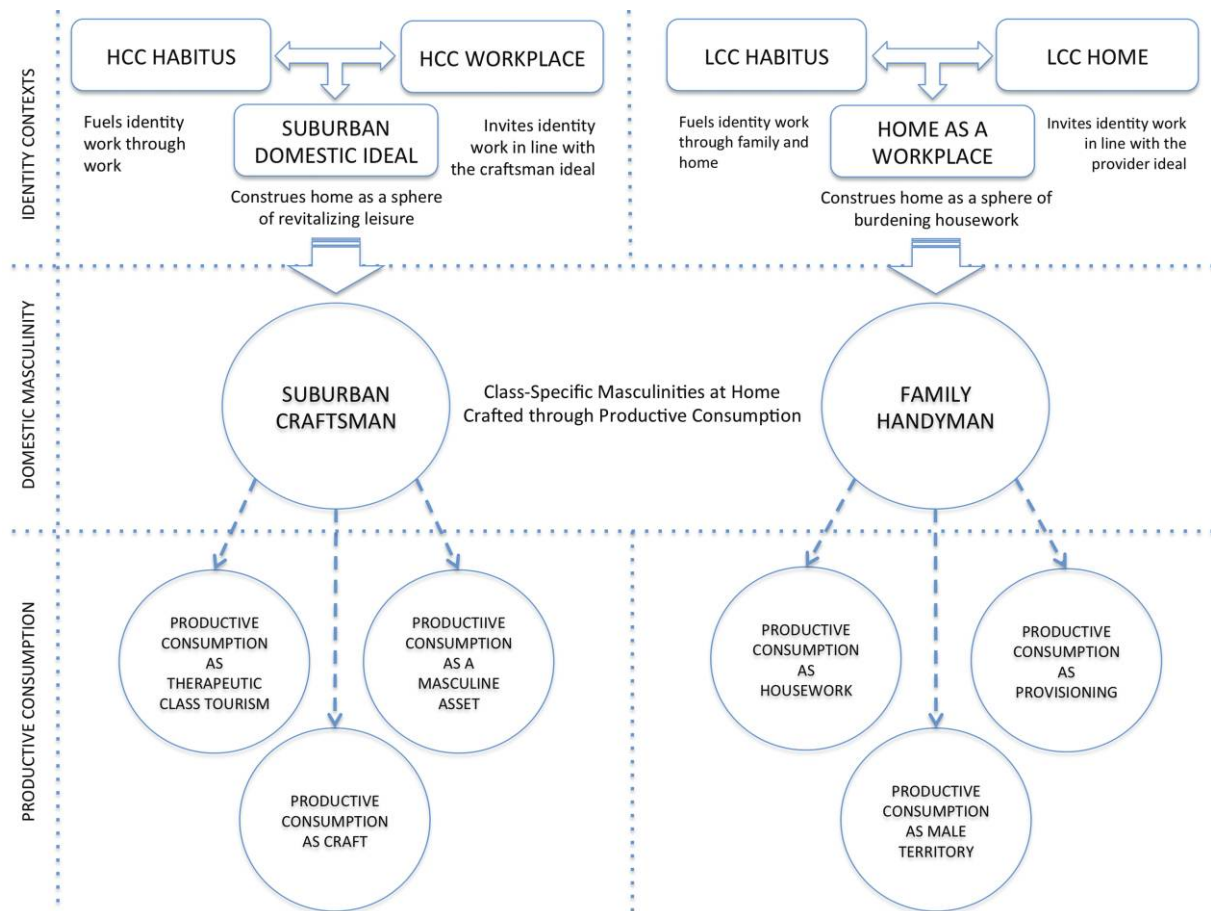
IDENTITY CONTEXTS

HCC HABITUS

HCC WORKPLACE

Fuels identity work through work

SUBURBAN DOMESTIC IDEAL

Invites identity work in line with the craftsman ideal

Construes home as a sphere of revitalizing leisure

LCC HABITUS

LCC HOME

Fuels identity work through family and home

HOME AS A WORKPLACE

Invites identity work in line with the provider ideal

Construes home as a sphere of burdening housework

DOMESTIC MASCULINITY

SUBURBAN CRAFTSMAN

Class-Specific Masculinities at Home Crafted through Productive Consumption

FAMILY HANDYMAN

PRODUCTIVE CONSUMPTION

PRODUCTIVE CONSUMPTION AS THERAPEUTIC CLASS TOURISM

PRODUCTIIVE CONSUMPTION AS A MASCULINE ASSET

PRODUCTIVE CONSUMPTION AS CRAFT

PRODUCTIVE CONSUMPTION AS HOUSEWORK

PRODUCTIVE CONSUMPTION AS PROVISIONING

PRODUCTIVE CONSUMPTION AS MALE TERRITORY